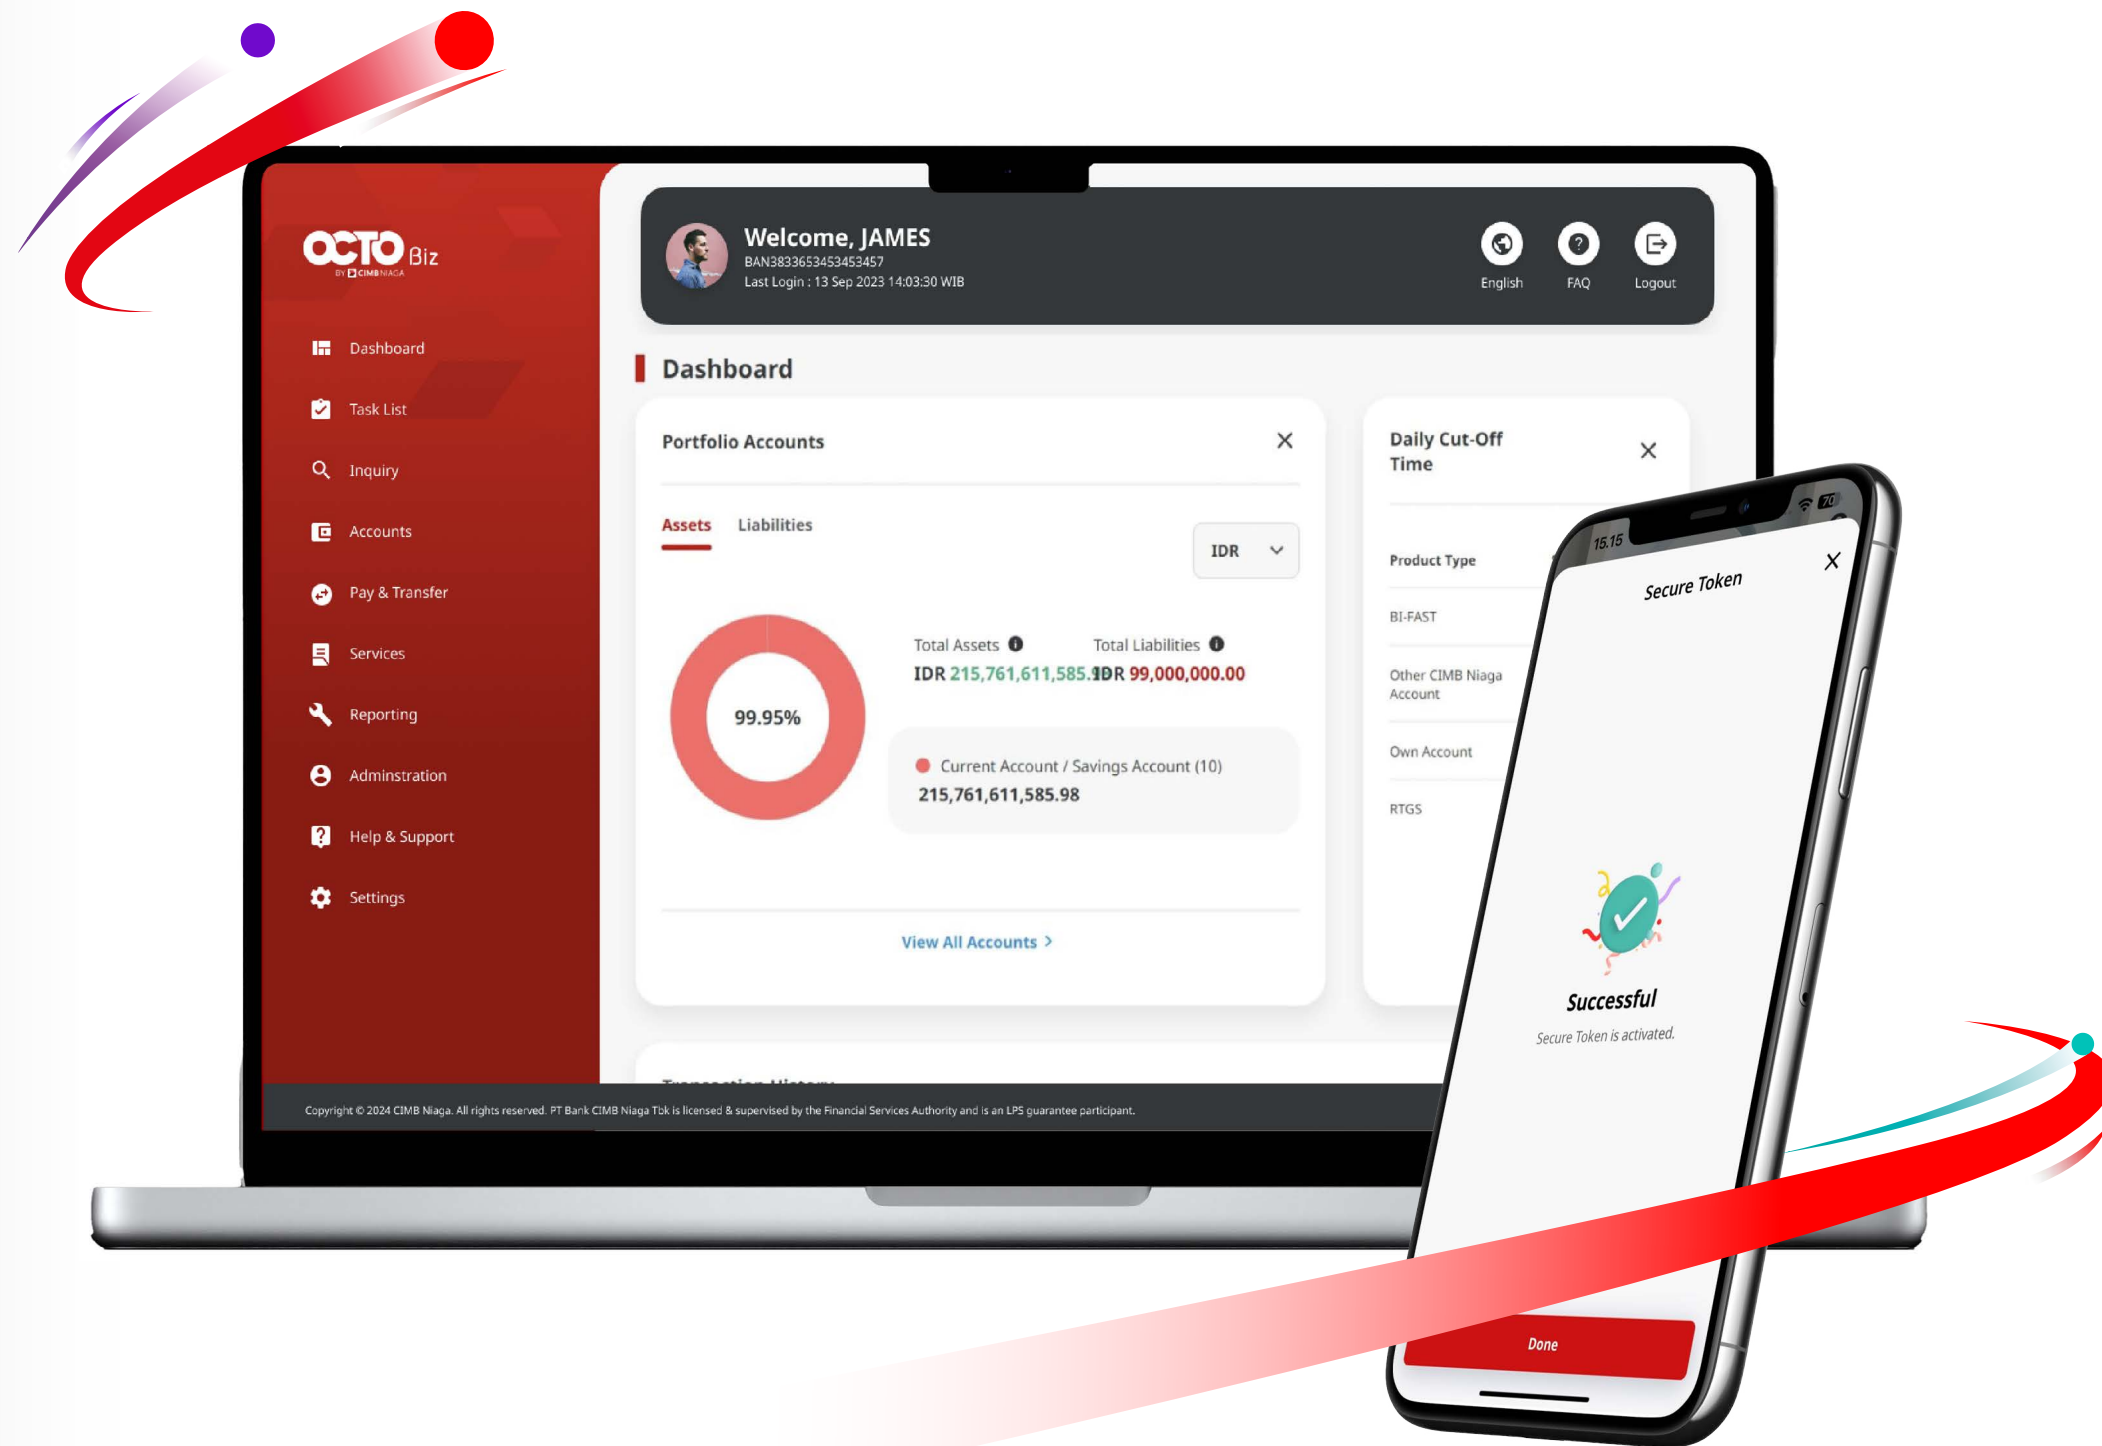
OCTO Biz
BY CIMB NIAGA

Dashboard
Task List
Inquiry
Accounts
Pay & Transfer
Services
Reporting
Adminstration
Help & Support
Settings

Welcome, JAMES
BAN383365345345357
Last Login : 13 Sep 2023 14:03:30 WIB

English
FAQ
Logout

Dashboard

Portfolio Accounts

Assets
Liabilities
IDR

99.95%

Total Assets
IDR 215,761,611,585.9
Total Liabilities
IDR 99,000,000.00

Current Account / Savings Account (10)
215,761,611,585.98

View All Accounts >

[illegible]

Daily Cut-Off Time

Product Type
BI-FAST
Other CIMB Niaga Account
Own Account
RTGS

Copyright © 2024 CIMB Niaga. All rights reserved. PT Bank CIMB Niaga Tbk is licensed & supervised by the Financial Services Authority and is an LPS guarantee participant.

15.15
70
Secure Token
Successful
Secure Token is activated.
Done